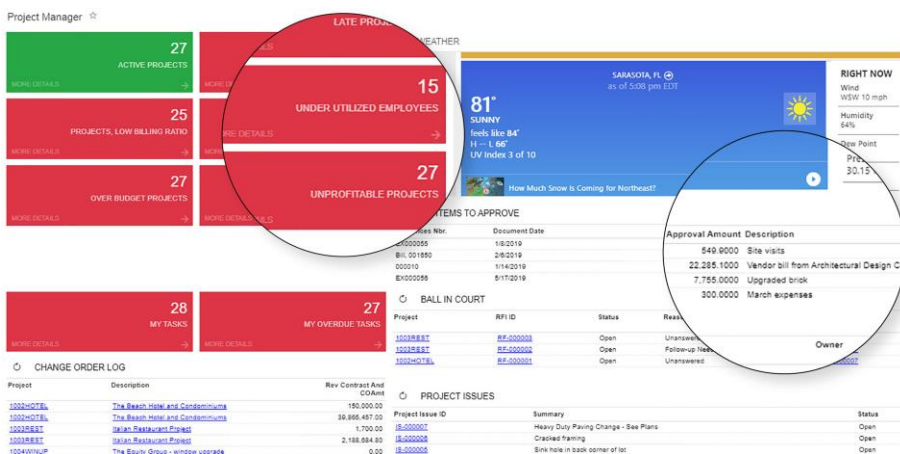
Project Manager ☆

27
ACTIVE PROJECTS
MORE DETAILS

LATE PROJ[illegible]

25
PROJECTS, LOW BILLING RATIO
MORE DETAILS

15
UNDER UTILIZED EMPLOYEES
MORE DETAILS

27
OVER BUDGET PROJECTS
MORE DETAILS

27
UNPROFITABLE PROJECTS

WEATHER

SARASOTA, FL
as of 5:08 pm EDT

81°
SUNNY
feels like 84°
H -- L 66°
UV Index 3 of 10

How Much Snow is Coming for Northeast?

RIGHT NOW
Wind
WSW 10 mph
Humidity
64%
Dew Point
Pre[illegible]
30.15

ITEMS TO APPROVE

| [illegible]es Nbr. | Document Date | Approval Amount | Description |
|---|---|---|---|
| EX000055 | 1/8/2019 | 549.9000 | Site visits |
| Bill, 001650 | 2/6/2019 | 22,285.1000 | Vendor bill from Architectural Design C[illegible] |
| 000010 | 1/14/2019 | 7,755.0000 | Upgraded brick |
| EX000056 | 5/17/2019 | 300.0000 | March expenses |

28
MY TASKS
MORE DETAILS

27
MY OVERDUE TASKS
MORE DETAILS

BALL IN COURT

| Project | RFI ID | Status | Reas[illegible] | Owner |
|---|---|---|---|---|
| 1003REST | RF-000003 | Open | Unanswe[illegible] | |
| 1003REST | RF-000002 | Open | Follow-up Nee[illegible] | |
| 1002HOTEL | RF-000001 | Open | Unanswered | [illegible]007 |

CHANGE ORDER LOG

| Project | Description | Rev Contract And COAmt |
|---|---|---|
| 1002HOTEL | The Beach Hotel and Condominiums | 150,000.00 |
| 1002HOTEL | The Beach Hotel and Condominiums | 39,865,457.00 |
| 1003REST | Italian Restaurant Project | 1,700.00 |
| 1003REST | Italian Restaurant Project | 2,188,684.80 |
| 1004WINUP | The Equity Group - window upgrade | 0.00 |

PROJECT ISSUES

| Project Issue ID | Summary | Status |
|---|---|---|
| IS-000007 | Heavy Duty Paving Change - See Plans | Open |
| IS-000006 | Cracked framing | Open |
| IS-000005 | Sink hole in back corner of lot | Open |